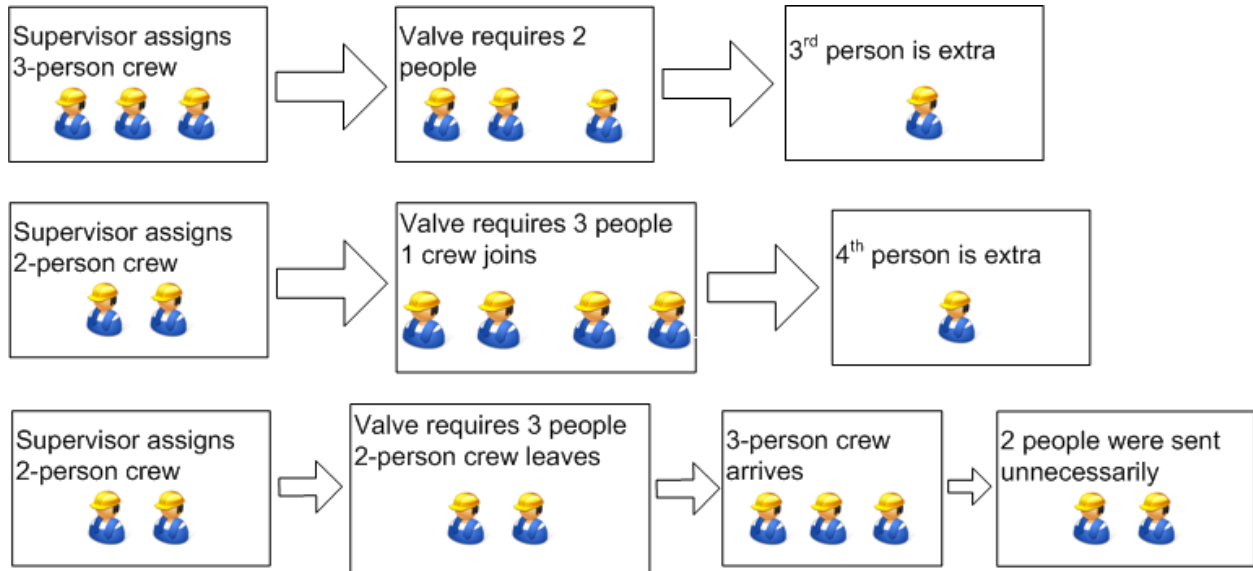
Supervisor assigns 3-person crew

Valve requires 2 people

3$^{rd}$ person is extra

Supervisor assigns 2-person crew

Valve requires 3 people
1 crew joins

4$^{th}$ person is extra

Supervisor assigns 2-person crew

Valve requires 3 people
2-person crew leaves

3-person crew arrives

2 people were sent unnecessarily